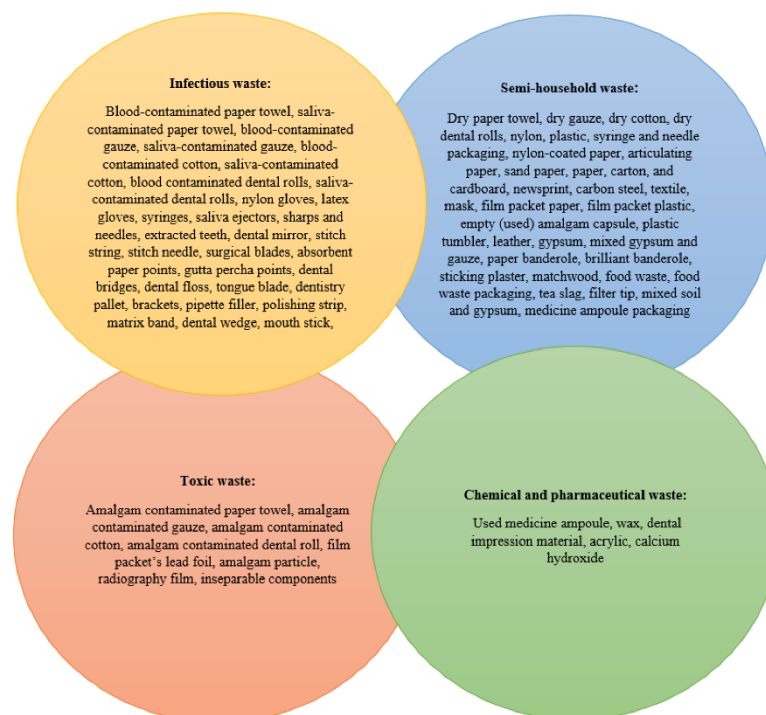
Infectious waste:

Blood-contaminated paper towel, saliva-contaminated paper towel, blood-contaminated gauze, saliva-contaminated gauze, blood-contaminated cotton, saliva-contaminated cotton, blood contaminated dental rolls, saliva-contaminated dental rolls, nylon gloves, latex gloves, syringes, saliva ejectors, sharps and needles, extracted teeth, dental mirror, stitch string, stitch needle, surgical blades, absorbent paper points, gutta percha points, dental bridges, dental floss, tongue blade, dentistry pallet, brackets, pipette filler, polishing strip, matrix band, dental wedge, mouth stick,

Semi-household waste:

Dry paper towel, dry gauze, dry cotton, dry dental rolls, nylon, plastic, syringe and needle packaging, nylon-coated paper, articulating paper, sand paper, paper, carton, and cardboard, newsprint, carbon steel, textile, mask, film packet paper, film packet plastic, empty (used) amalgam capsule, plastic tumbler, leather, gypsum, mixed gypsum and gauze, paper banderole, brilliant banderole, sticking plaster, matchwood, food waste, food waste packaging, tea slag, filter tip, mixed soil and gypsum, medicine ampoule packaging

Toxic waste:

Amalgam contaminated paper towel, amalgam contaminated gauze, amalgam contaminated cotton, amalgam contaminated dental roll, film packet's lead foil, amalgam particle, radiography film, inseparable components

Chemical and pharmaceutical waste:

Used medicine ampoule, wax, dental impression material, acrylic, calcium hydroxide